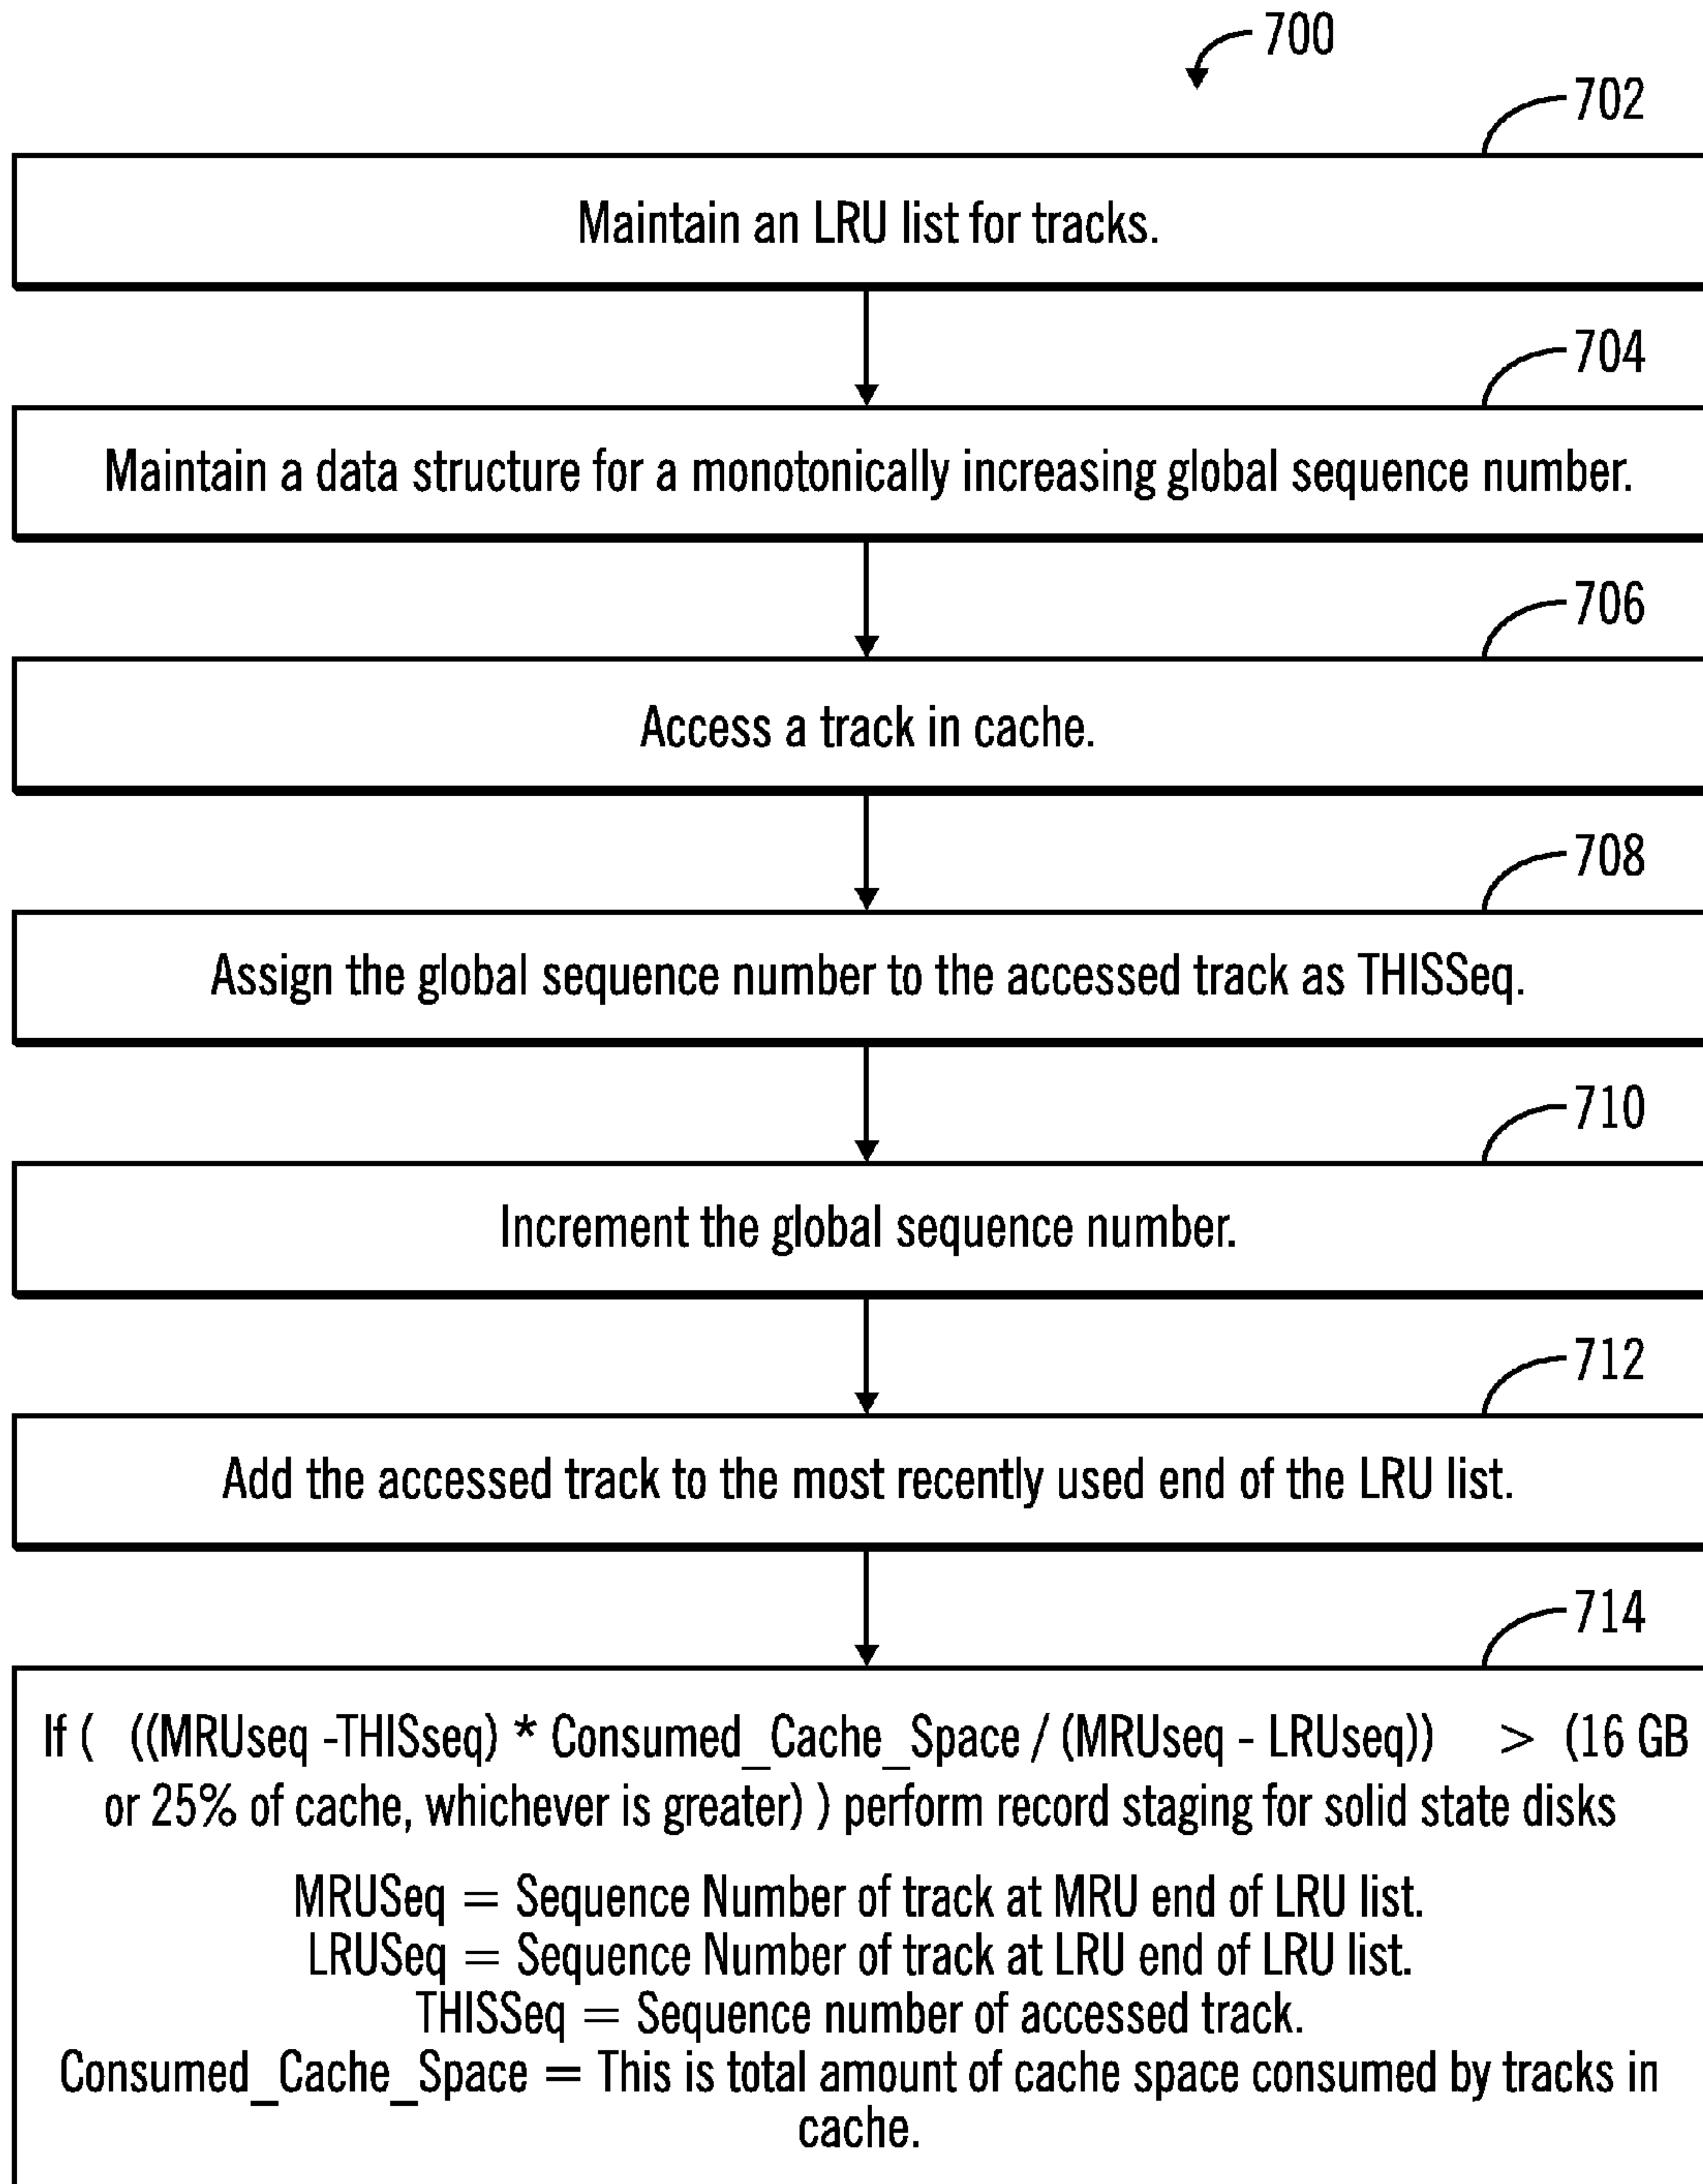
700

702

Maintain an LRU list for tracks.

704

Maintain a data structure for a monotonically increasing global sequence number.

706

Access a track in cache.

708

Assign the global sequence number to the accessed track as THISSeq.

710

Increment the global sequence number.

712

Add the accessed track to the most recently used end of the LRU list.

714

If ( ((MRUseq -THISseq) * Consumed_Cache_Space / (MRUseq - LRUseq)) > (16 GB or 25% of cache, whichever is greater) ) perform record staging for solid state disks

MRUSeq = Sequence Number of track at MRU end of LRU list.
LRUSeq = Sequence Number of track at LRU end of LRU list.
THISSeq = Sequence number of accessed track.
Consumed_Cache_Space = This is total amount of cache space consumed by tracks in cache.